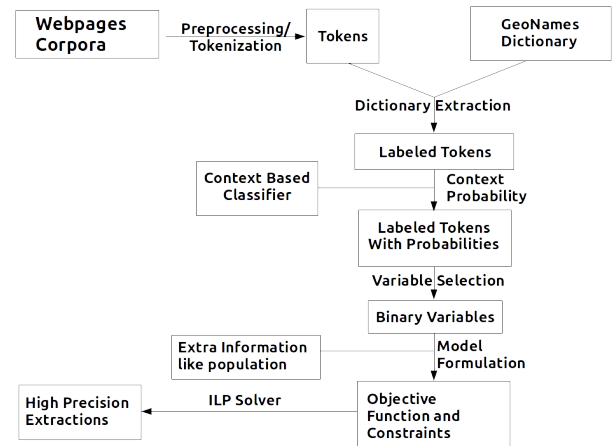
Webpages Corpora

Preprocessing/ Tokenization

Tokens

GeoNames Dictionary

Dictionary Extraction

Labeled Tokens

Context Based Classifier

Context Probability

Labeled Tokens With Probabilities

Variable Selection

Binary Variables

Extra Information like population

Model Formulation

High Precision Extractions

ILP Solver

Objective Function and Constraints